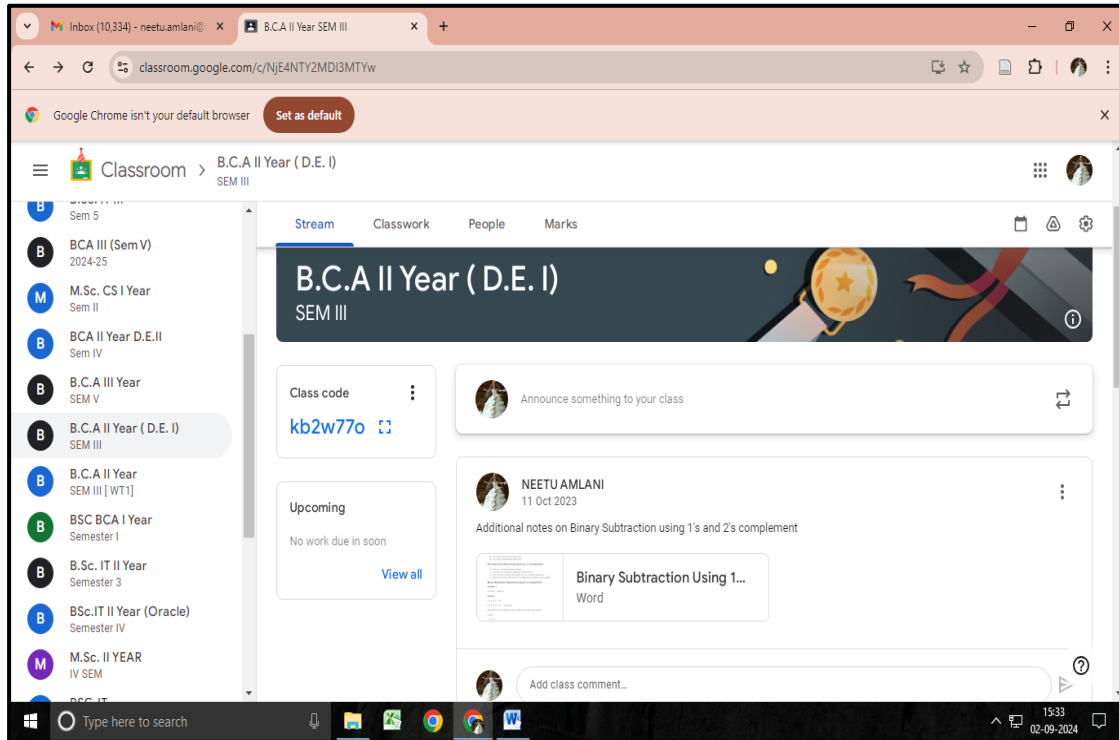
Inbox (10,334) - neetu.amlani@ ×
B.C.A II Year SEM III ×
+

classroom.google.com/c/NjE4NTY2MDI3MTYw

Google Chrome isn't your default browser
Set as default

Classroom > B.C.A II Year ( D.E. I)
SEM III

B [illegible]
Sem 5
B BCA III (Sem V)
2024-25
M M.Sc. CS I Year
Sem II
B BCA II Year D.E.II
Sem IV
B B.C.A III Year
SEM V
B B.C.A II Year ( D.E. I)
SEM III
B B.C.A II Year
SEM III [ WT1]
B BSC BCA I Year
Semester I
B B.Sc. IT II Year
Semester 3
B BSc.IT II Year (Oracle)
Semester IV
M M.Sc. II YEAR
IV SEM

Stream
Classwork
People
Marks

B.C.A II Year ( D.E. I)
SEM III

Class code
kb2w77o

Upcoming
No work due in soon
View all

Announce something to your class

NEETU AMLANI
11 Oct 2023
Additional notes on Binary Subtraction using 1's and 2's complement

Binary Subtraction Using 1...
Word

Add class comment...

Type here to search
15:33
02-09-2024